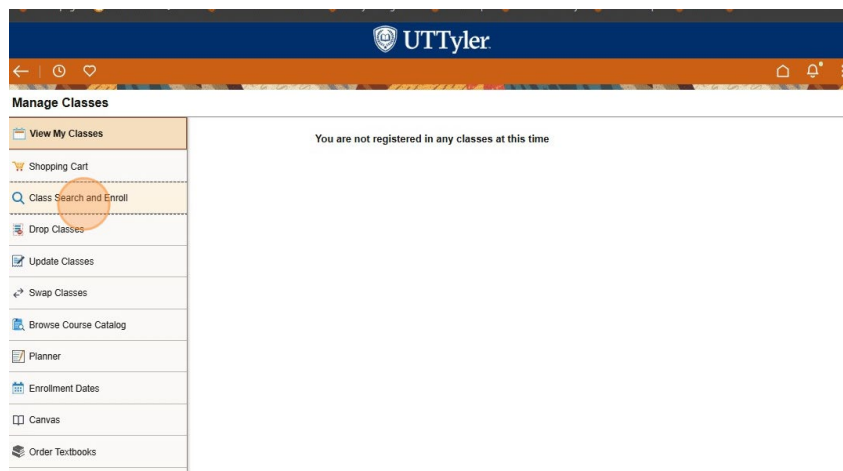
UTTyler.

Manage Classes

View My Classes

Shopping Cart

Class Search and Enroll

Drop Classes

Update Classes

Swap Classes

Browse Course Catalog

Planner

Enrollment Dates

Canvas

Order Textbooks

You are not registered in any classes at this time